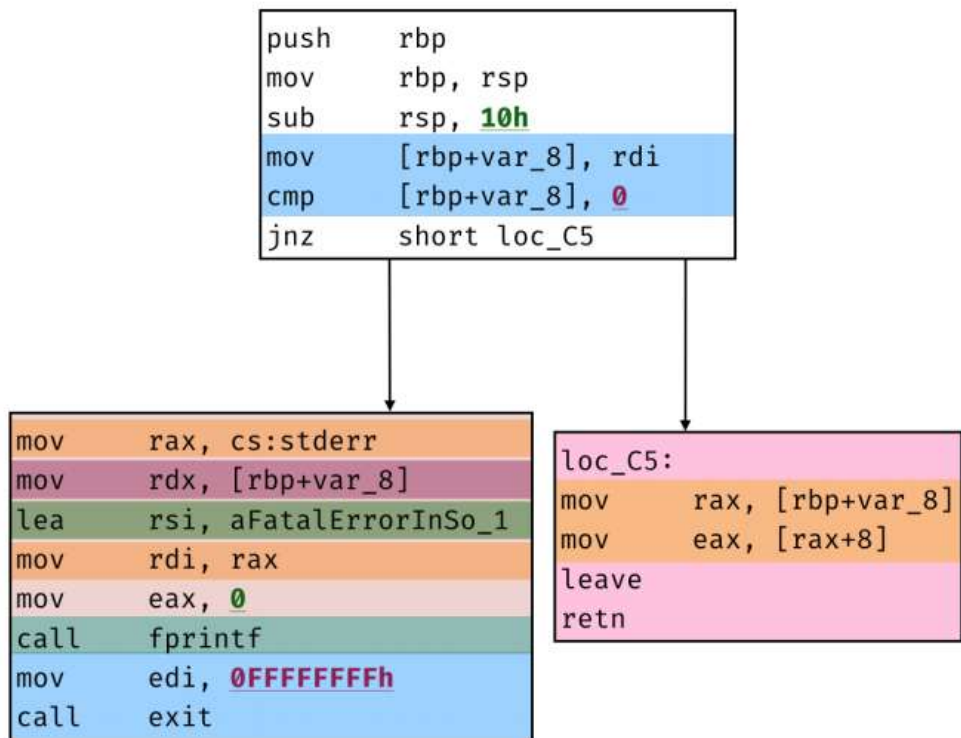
push rbp
mov rbp, rsp
sub rsp, 10h
mov [rbp+var_8], rdi
cmp [rbp+var_8], 0
jnz short loc_C5

mov rax, cs:stderr
mov rdx, [rbp+var_8]
lea rsi, aFatalErrorInSo_1
mov rdi, rax
mov eax, 0
call fprintf
mov edi, 0FFFFFFFFh
call exit

loc_C5:
mov rax, [rbp+var_8]
mov eax, [rax+8]
leave
retn